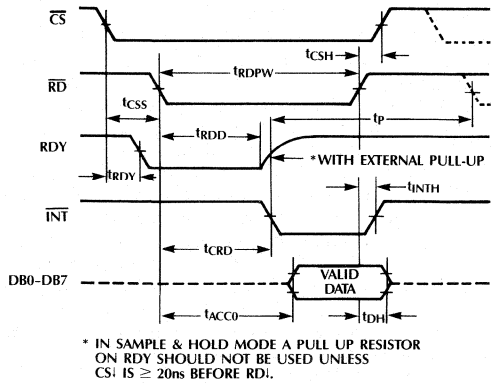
$\overline{CS}$

$\overline{RD}$

RDY

$\overline{INT}$

DB0–DB7

$t_{CSH}$

$t_{RDPW}$

$t_{CSS}$

$t_{RDD}$

$t_P$

$t_{RDY}$

*WITH EXTERNAL PULL-UP

$t_{INTH}$

$t_{CRD}$

VALID DATA

$t_{ACC0}$

$t_{DH}$

* IN SAMPLE & HOLD MODE A PULL UP RESISTOR ON RDY SHOULD NOT BE USED UNLESS CS↓ IS ≥ 20ns BEFORE RD↓.